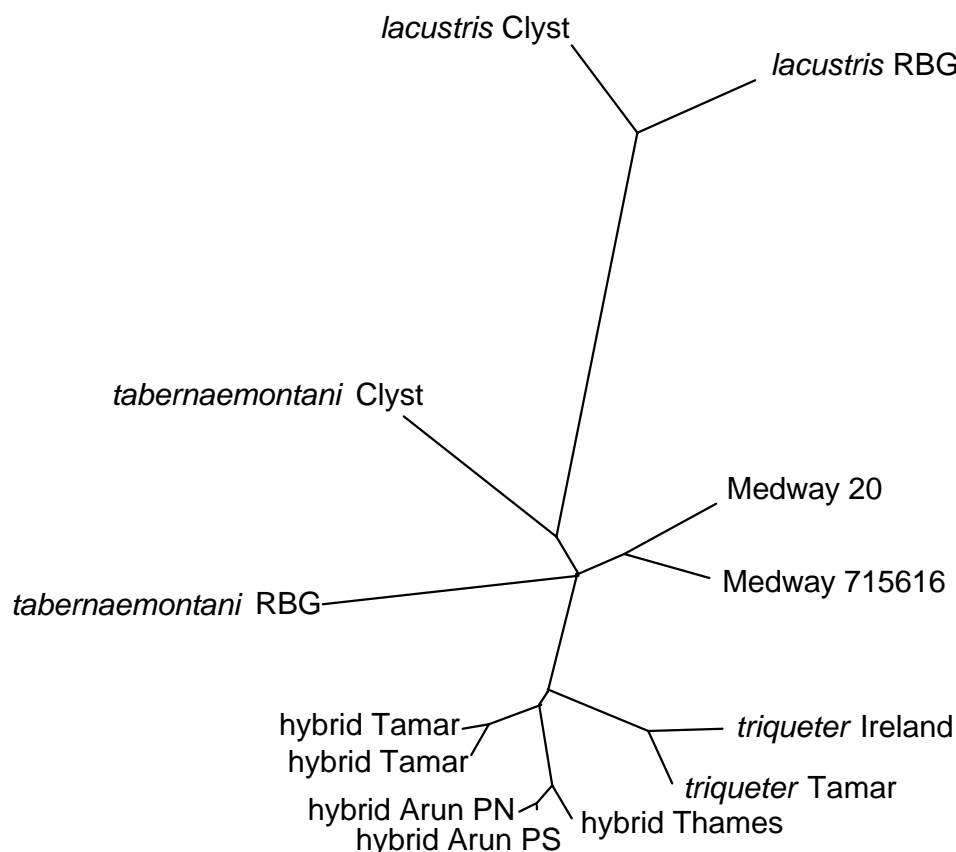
lacustris Clyst

lacustris RBG

tabernaemontani Clyst

Medway 20

Medway 715616

tabernaemontani RBG

hybrid Tamar

hybrid Tamar

triqueter Ireland

triqueter Tamar

hybrid Arun PN

hybrid Arun PS

hybrid Thames